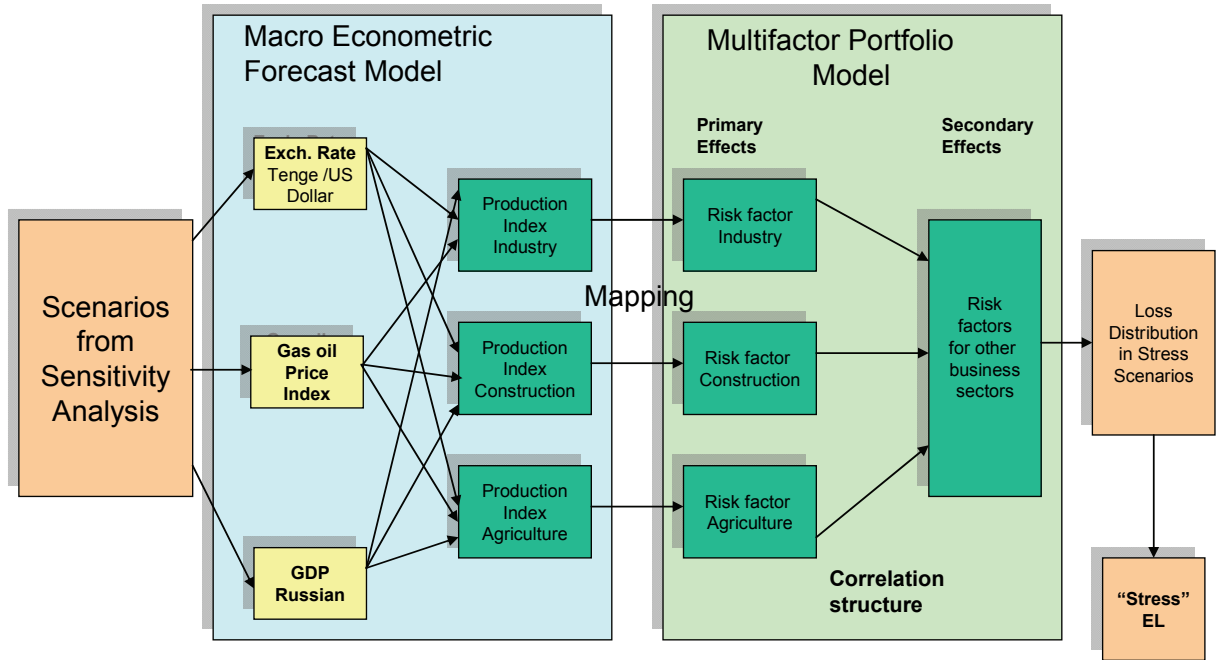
Macro Econometric Forecast Model

Multifactor Portfolio Model

Scenarios from Sensitivity Analysis

Exch. Rate Tenge /US Dollar

Gas oil Price Index

GDP Russian

Production Index Industry

Production Index Construction

Production Index Agriculture

Mapping

Primary Effects

Secondary Effects

Risk factor Industry

Risk factor Construction

Risk factor Agriculture

Risk factors for other business sectors

Correlation structure

Loss Distribution in Stress Scenarios

"Stress" EL